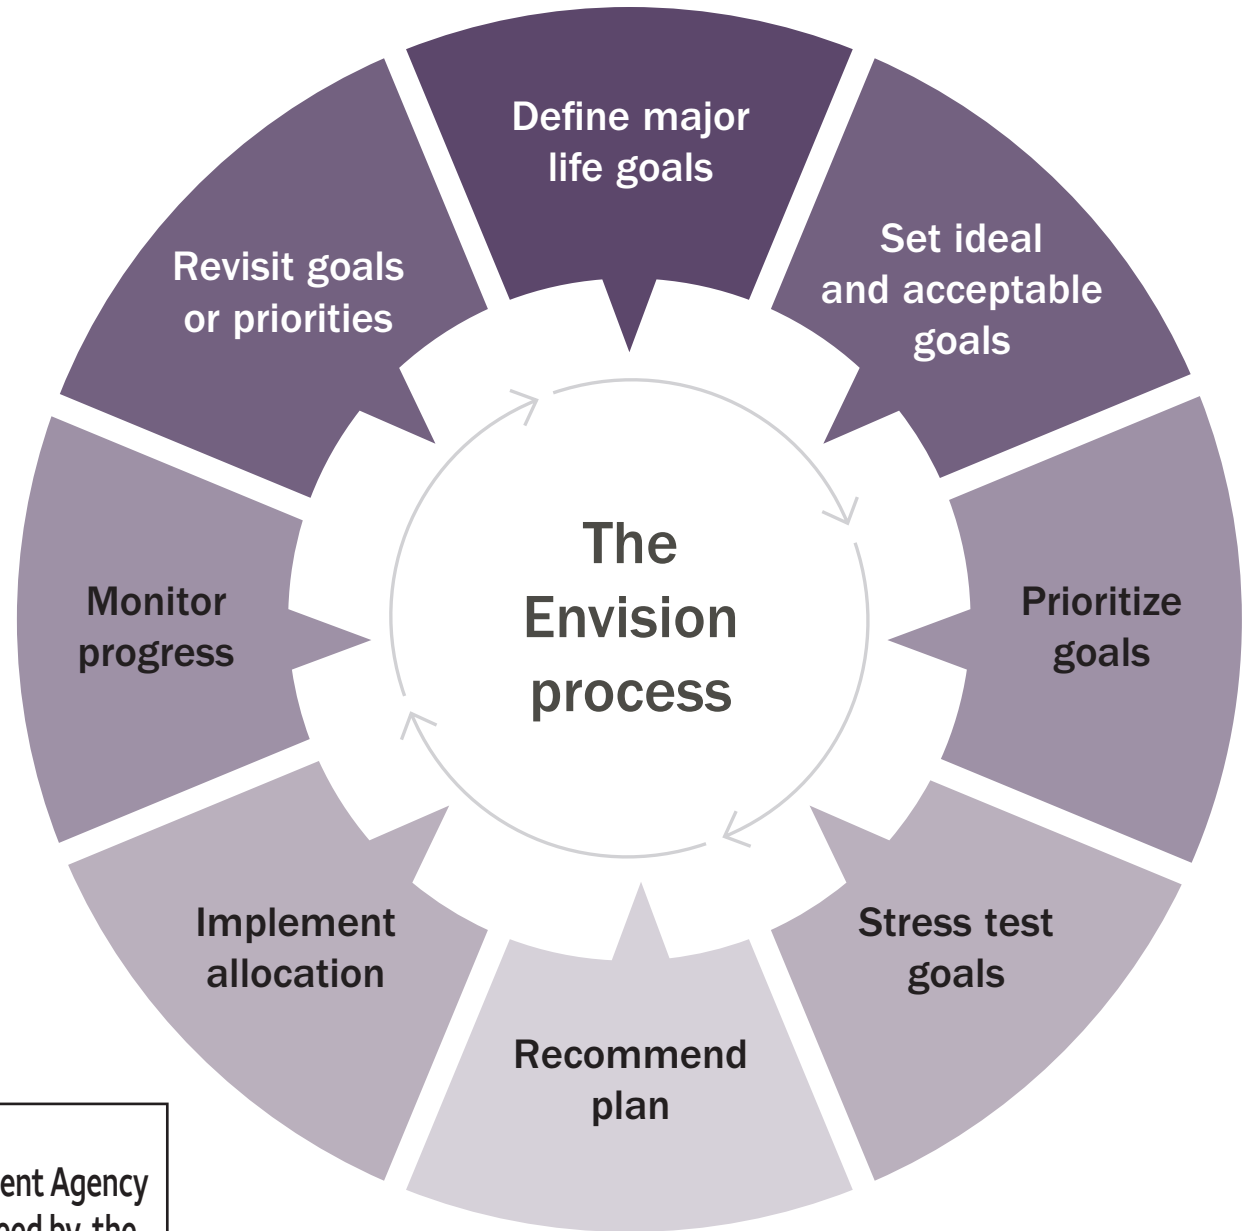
Define major life goals

Set ideal and acceptable goals

Prioritize goals

Stress test goals

Recommend plan

Implement allocation

Monitor progress

Revisit goals or priorities

The Envision process

ent Agency

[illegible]ed by the